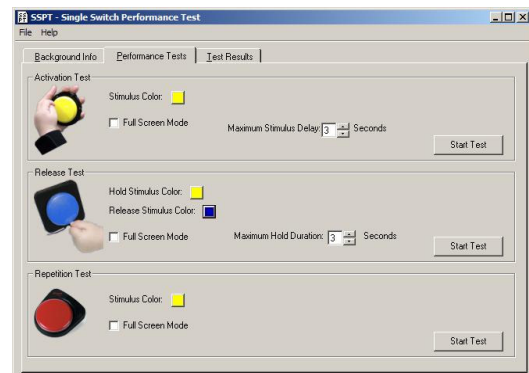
SSPT - Single Switch Performance Test

File Help

Background Info | Performance Tests | Test Results

Activation Test

Stimulus Color:

Full Screen Mode

Maximum Stimulus Delay: 3 Seconds

Start Test

Release Test

Hold Stimulus Color:

Release Stimulus Color:

Full Screen Mode

Maximum Hold Duration: 3 Seconds

Start Test

Repetition Test

Stimulus Color:

Full Screen Mode

Start Test